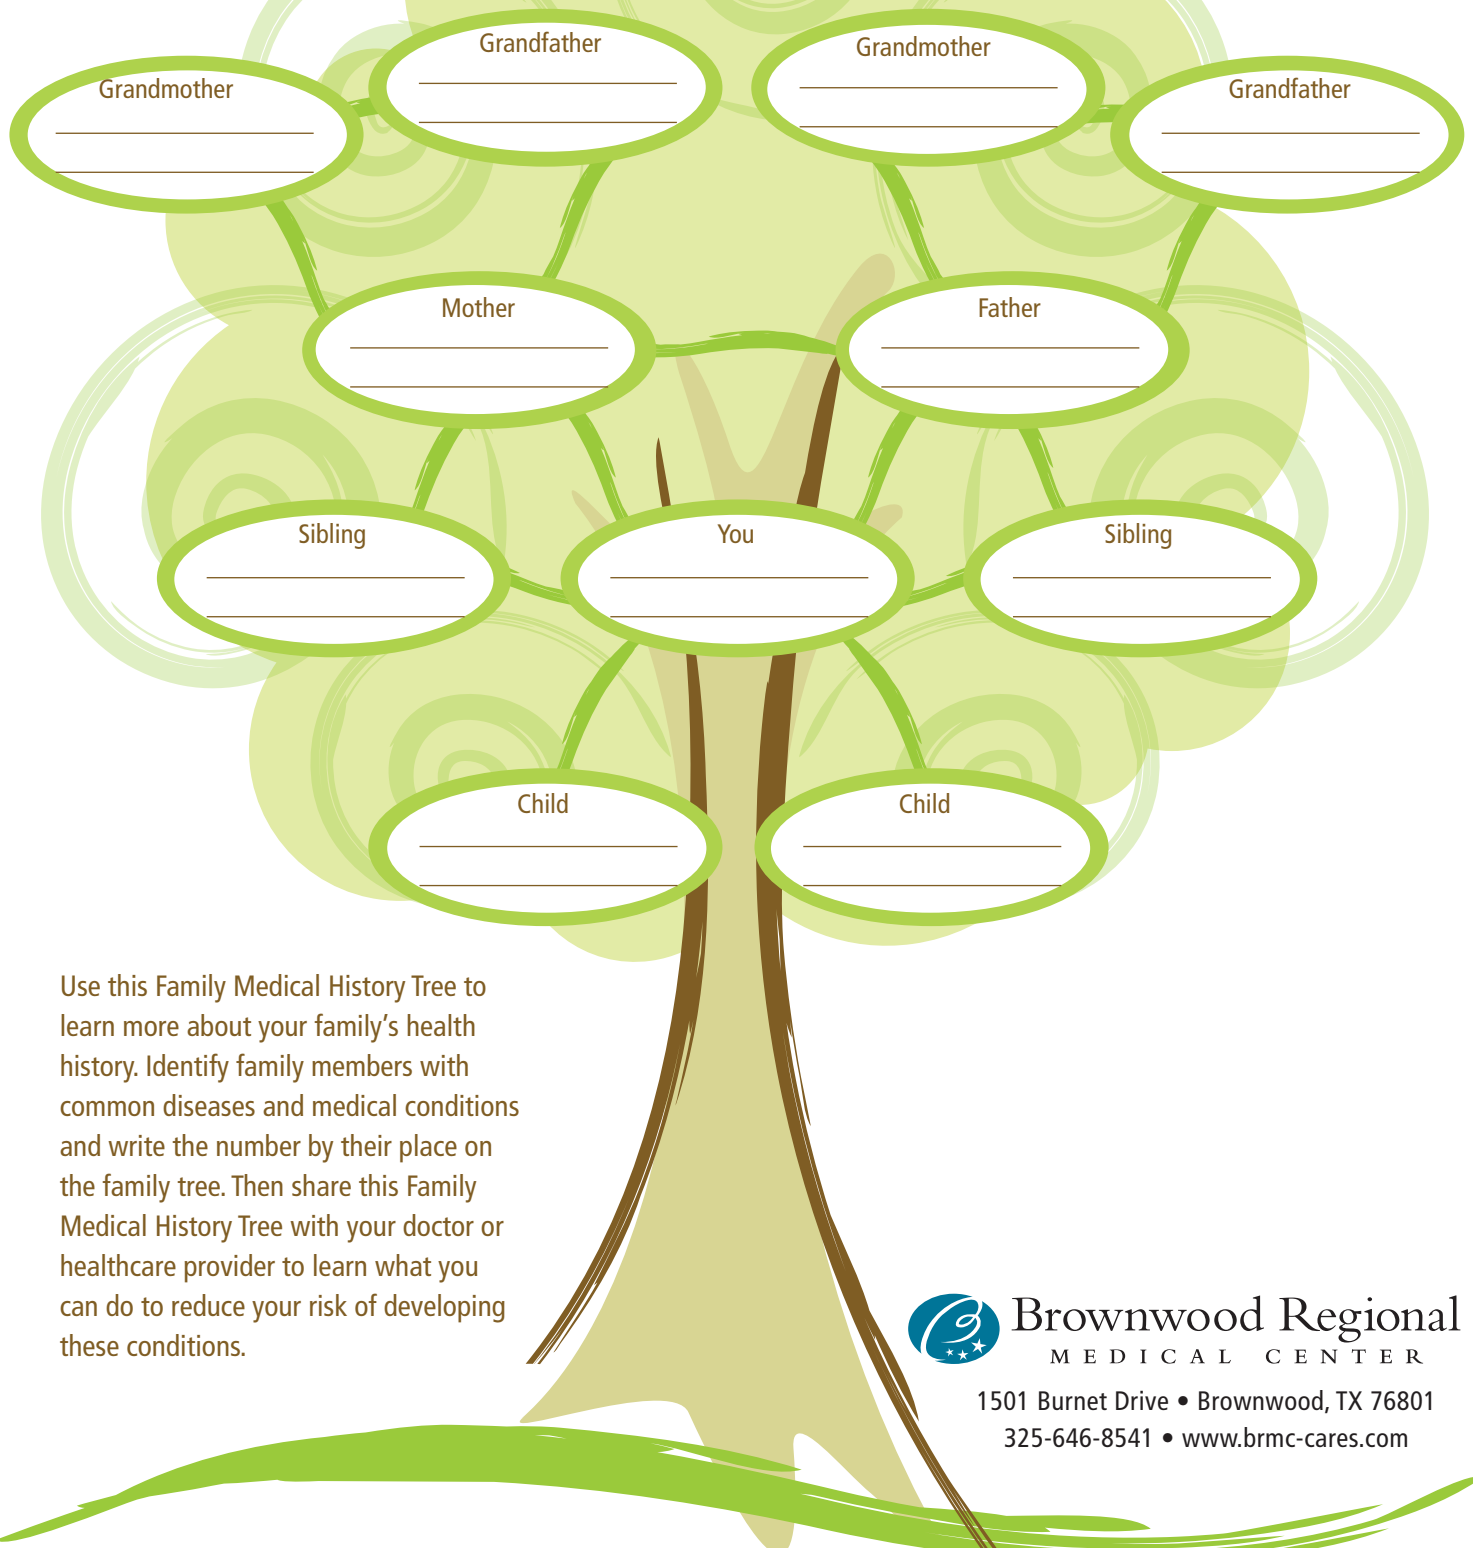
Grandmother

Grandfather

Grandmother

Grandfather

Mother

Father

Sibling

You

Sibling

Child

Child

Use this Family Medical History Tree to learn more about your family's health history. Identify family members with common diseases and medical conditions and write the number by their place on the family tree. Then share this Family Medical History Tree with your doctor or healthcare provider to learn what you can do to reduce your risk of developing these conditions.

Brownwood Regional
MEDICAL CENTER

1501 Burnet Drive • Brownwood, TX 76801
325-646-8541 • www.brmc-cares.com